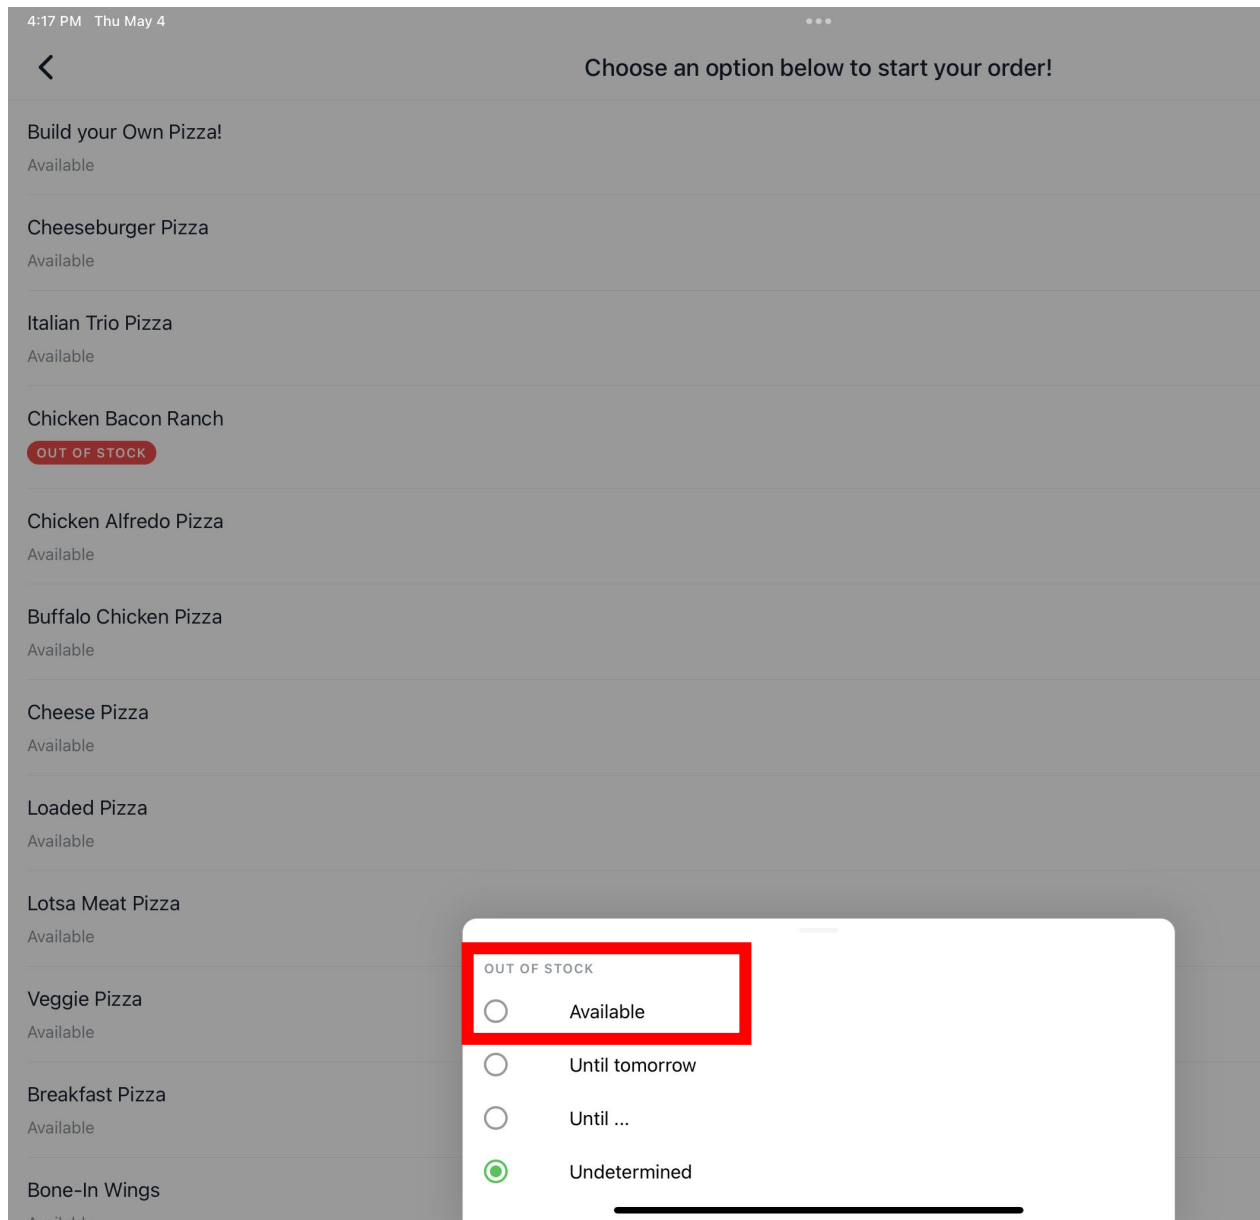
4:17 PM Thu May 4

Choose an option below to start your order!

Build your Own Pizza!
Available

Cheeseburger Pizza
Available

Italian Trio Pizza
Available

Chicken Bacon Ranch
OUT OF STOCK

Chicken Alfredo Pizza
Available

Buffalo Chicken Pizza
Available

Cheese Pizza
Available

Loaded Pizza
Available

Lotsa Meat Pizza
Available

Veggie Pizza
Available

Breakfast Pizza
Available

Bone-In Wings
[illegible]

OUT OF STOCK
Available
Until tomorrow
Until ...
Undetermined